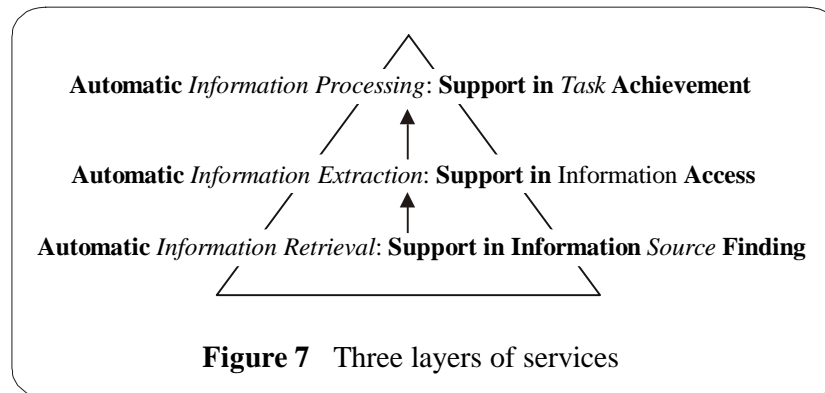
Automatic Information Processing: Support in Task Achievement

Automatic Information Extraction: Support in Information Access

Automatic Information Retrieval: Support in Information Source Finding

Figure 7 Three layers of services